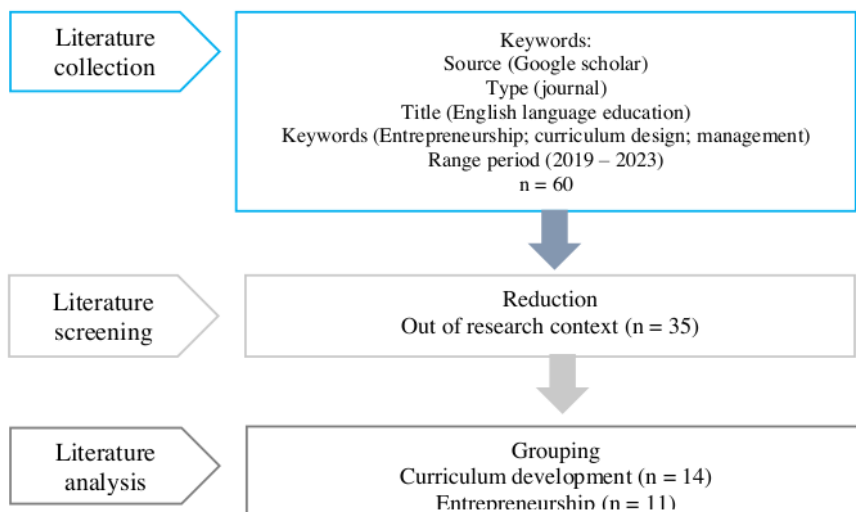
Literature collection

Keywords:
Source (Google scholar)
Type (journal)
Title (English language education)
Keywords (Entrepreneurship; curriculum design; management)
Range period (2019 – 2023)
n = 60

Literature screening

Reduction
Out of research context (n = 35)

Literature analysis

Grouping
Curriculum development (n = 14)
Entrepreneurship (n = 11)